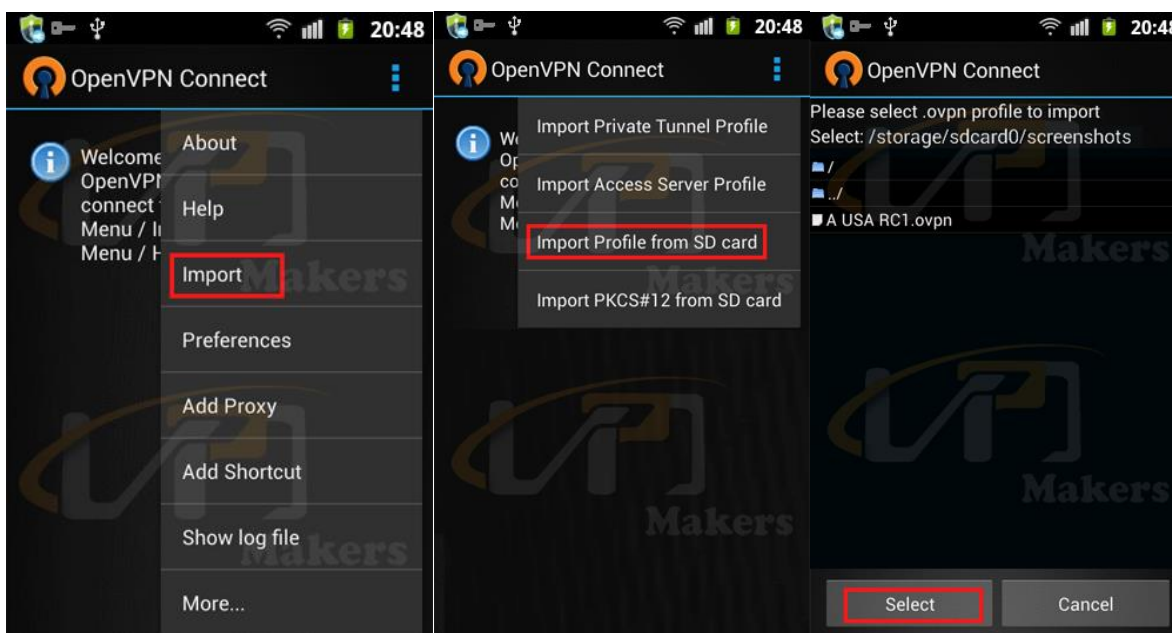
20:48

OpenVPN Connect

Welcome
OpenVPN
connect
Menu / I
Menu / H

About

Help

Import

Preferences

Add Proxy

Add Shortcut

Show log file

More...

Makers

20:48

OpenVPN Connect

We
Op
co
M
M

Import Private Tunnel Profile

Import Access Server Profile

Import Profile from SD card

Import PKCS#12 from SD card

Makers

20:4

OpenVPN Connect

Please select .ovpn profile to import
Select: /storage/sdcard0/screenshots

/

../

A USA RC1.ovpn

Makers

Makers

Select

Cancel